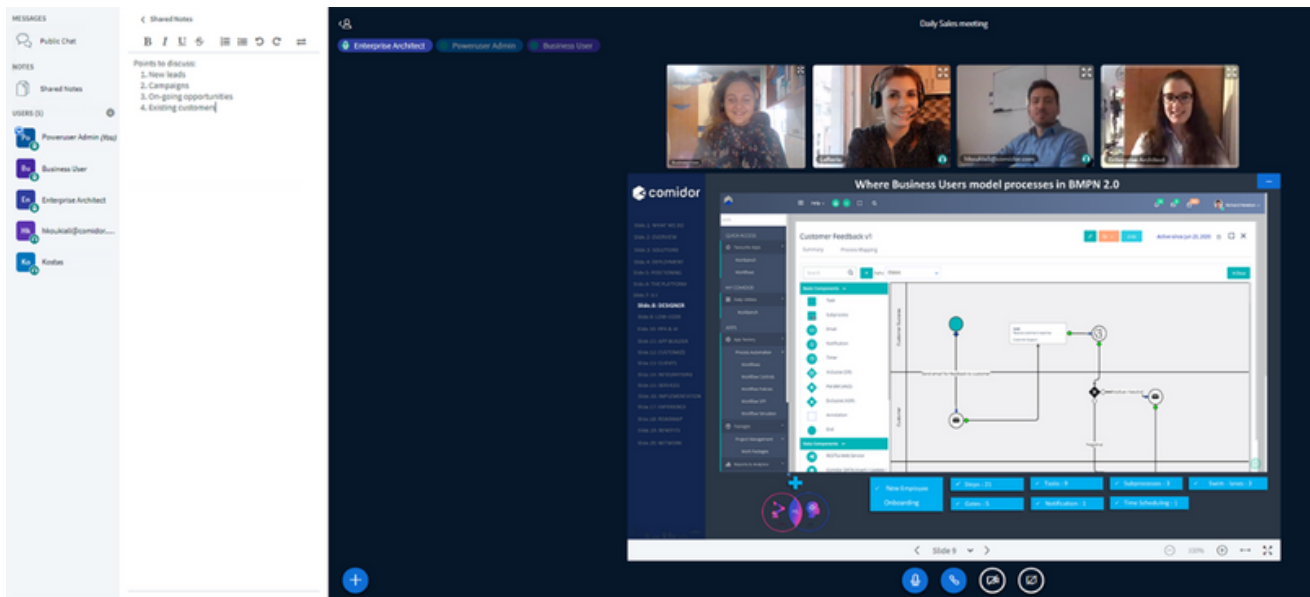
MESSAGES

Public Chat

NOTES

Shared Notes

USERS (5)

Poweruser Admin (You)

Business User

Enterprise Architect

hkoukiali@comidor....

Kostas

Shared Notes

B I U S

Points to discuss:
1. New leads
2. Campaigns
3. On-going opportunities
4. Existing customers

Daily Sales meeting

Enterprise Architect Poweruser Admin Business User

comidor

Where Business Users model processes in BMPN 2.0

Customer Feedback v1

Summary Process Mapping

Basic Components

Task

Subprocess

Email

Notification

Timer

Inclusive

Parallel

Exclusive

Annotation

End

Data Components

Web Service

Slide 8: DESIGNER

New Employee Onboarding

✓ Steps : 21

✓ Tasks : 9

✓ Subprocesses : 3

✓ Gates : 5

✓ Notification : 3

✓ Time Scheduling : 1

Slide 9

100%